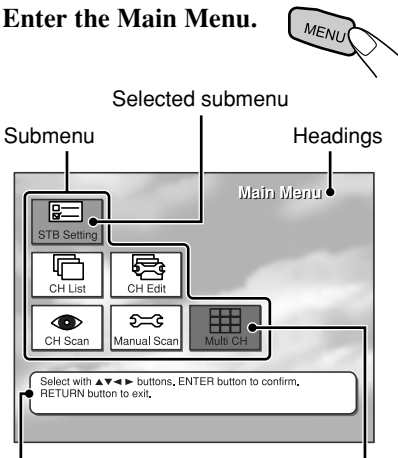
Enter the Main Menu.

MENU

Selected submenu

Submenu

Headings

Main Menu

STB Setting

CH List

CH Edit

CH Scan

Manual Scan

Multi CH

Select with ▲▼◄► buttons. ENTER button to confirm. RETURN button to exit.